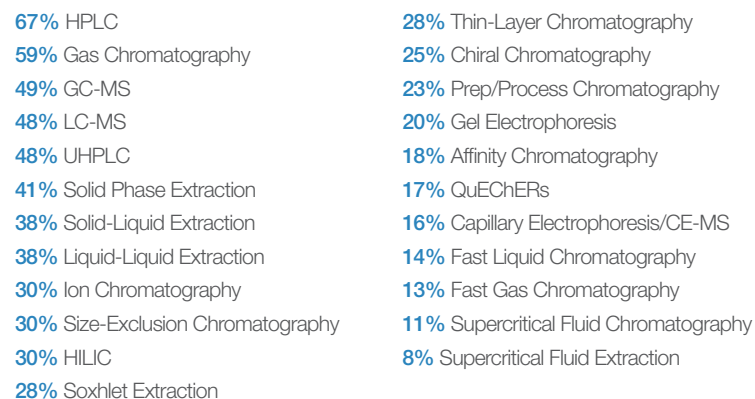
67% HPLC
59% Gas Chromatography
49% GC-MS
48% LC-MS
48% UHPLC
41% Solid Phase Extraction
38% Solid-Liquid Extraction
38% Liquid-Liquid Extraction
30% Ion Chromatography
30% Size-Exclusion Chromatography
30% HILIC
28% Soxhlet Extraction

28% Thin-Layer Chromatography
25% Chiral Chromatography
23% Prep/Process Chromatography
20% Gel Electrophoresis
18% Affinity Chromatography
17% QuEChERs
16% Capillary Electrophoresis/CE-MS
14% Fast Liquid Chromatography
13% Fast Gas Chromatography
11% Supercritical Fluid Chromatography
8% Supercritical Fluid Extraction